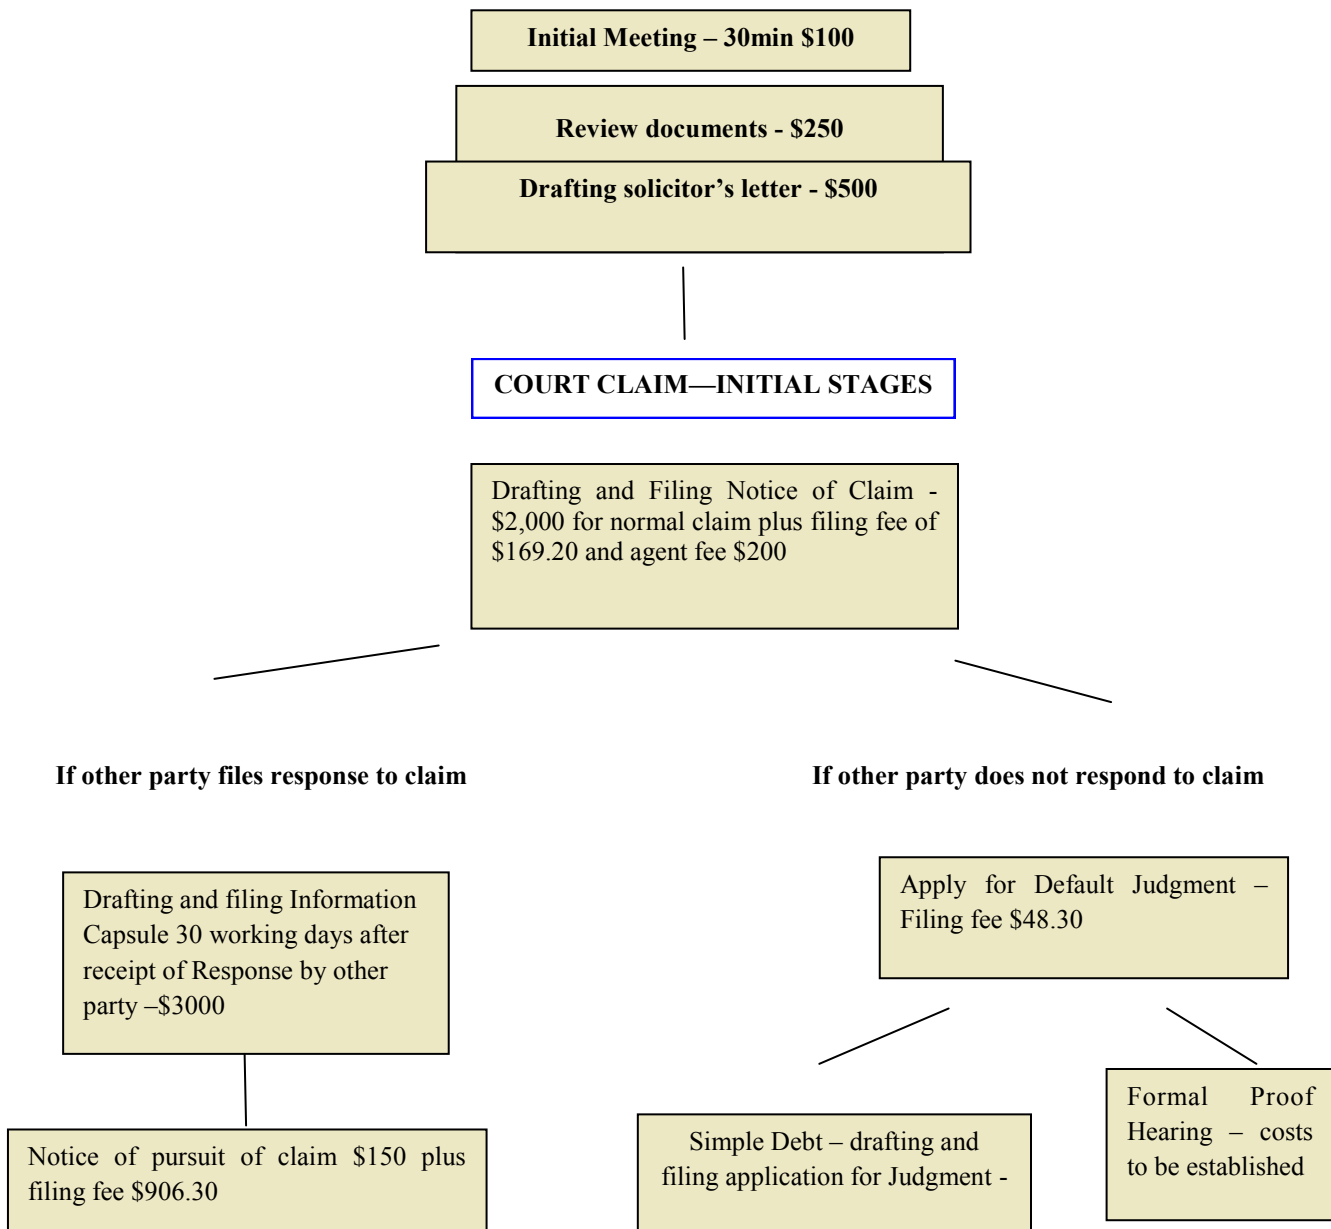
Initial Meeting – 30min $100

Review documents - $250

Drafting solicitor's letter - $500

COURT CLAIM—INITIAL STAGES

Drafting and Filing Notice of Claim - $2,000 for normal claim plus filing fee of $169.20 and agent fee $200

If other party files response to claim

If other party does not respond to claim

Drafting and filing Information Capsule 30 working days after receipt of Response by other party –$3000

Apply for Default Judgment – Filing fee $48.30

Notice of pursuit of claim $150 plus filing fee $906.30

Simple Debt – drafting and filing application for Judgment -

Formal Proof Hearing – costs to be established